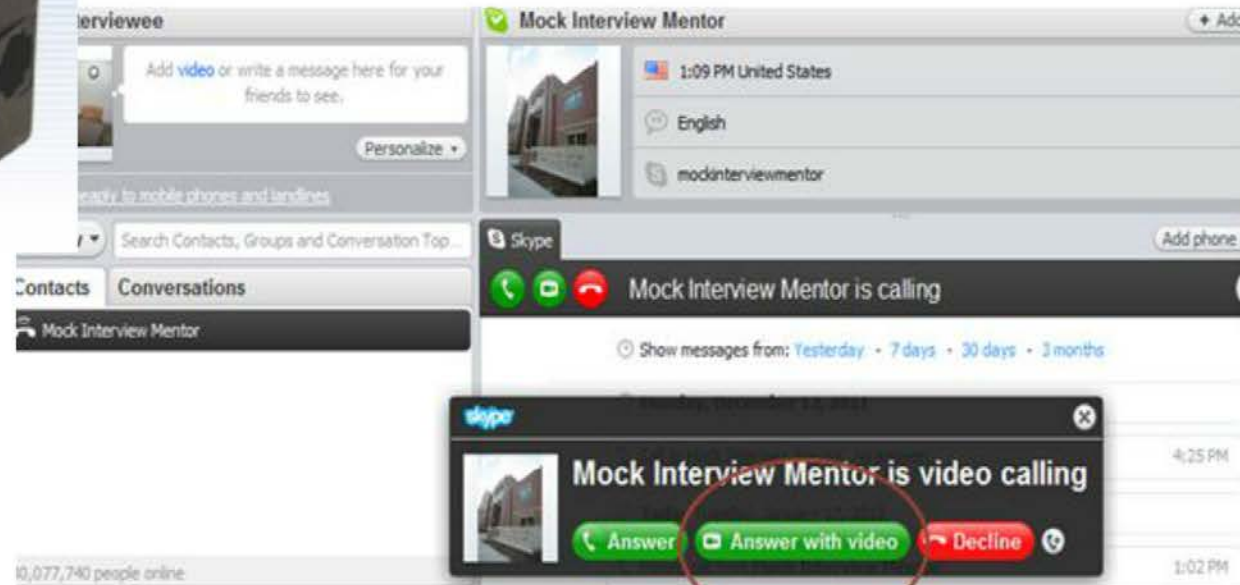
terviewee

Add video or write a message here for your friends to see.

Personalize

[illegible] to mobile phones and landlines

Search Contacts, Groups and Conversation Top...

Contacts Conversations

Mock Interview Mentor

0,077,740 people online

Mock Interview Mentor

+ Add

1:09 PM United States

English

mockinterviewmentor

Skype

Add phone

Mock Interview Mentor is calling

Show messages from: Yesterday • 7 days • 30 days • 3 months

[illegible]

4:25 PM

1:02 PM

skype

Mock Interview Mentor is video calling

Answer

Answer with video

Decline